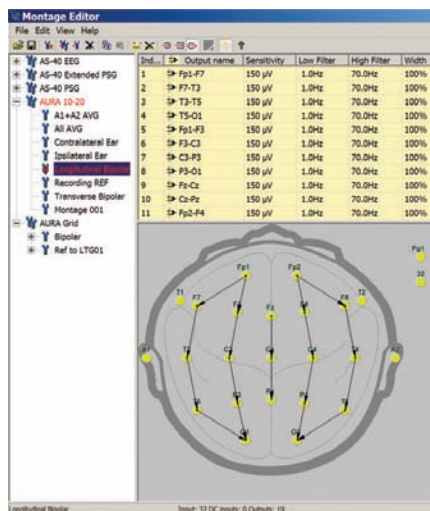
Montage Editor
File Edit View Help

AS-40 EEG
AS-40 Extended PSG
AS-40 PSG
AURA 10-20
A1+A2 AVG
All AVG
Contralateral Ear
Ipsilateral Ear
Longitudinal Bipolar
Recording REF
Transverse Bipolar
Montage 001
AURA Grid
Bipolar
Ref to LTG01

| Ind... | Output name | Sensitivity | Low Filter | High Filter | Width |
|---|---|---|---|---|---|
| 1 | Fp1-F7 | 150 µV | 1.0Hz | 70.0Hz | 100% |
| 2 | F7-T3 | 150 µV | 1.0Hz | 70.0Hz | 100% |
| 3 | T3-T5 | 150 µV | 1.0Hz | 70.0Hz | 100% |
| 4 | T5-O1 | 150 µV | 1.0Hz | 70.0Hz | 100% |
| 5 | Fp1-F3 | 150 µV | 1.0Hz | 70.0Hz | 100% |
| 6 | F3-C3 | 150 µV | 1.0Hz | 70.0Hz | 100% |
| 7 | C3-P3 | 150 µV | 1.0Hz | 70.0Hz | 100% |
| 8 | P3-O1 | 150 µV | 1.0Hz | 70.0Hz | 100% |
| 9 | Fz-Cz | 150 µV | 1.0Hz | 70.0Hz | 100% |
| 10 | Cz-Pz | 150 µV | 1.0Hz | 70.0Hz | 100% |
| 11 | Fp2-F4 | 150 µV | 1.0Hz | 70.0Hz | 100% |

Fp1 Fp2 F7 F3 Fz F4 F8 T1 T2 T3 C3 Cz C4 T4 T5 P3 Pz P4 T6 O1 O2 Pg1 X2

Longitudinal Bipolar
Input: 32 DC inputs: 0 Outputs: 18